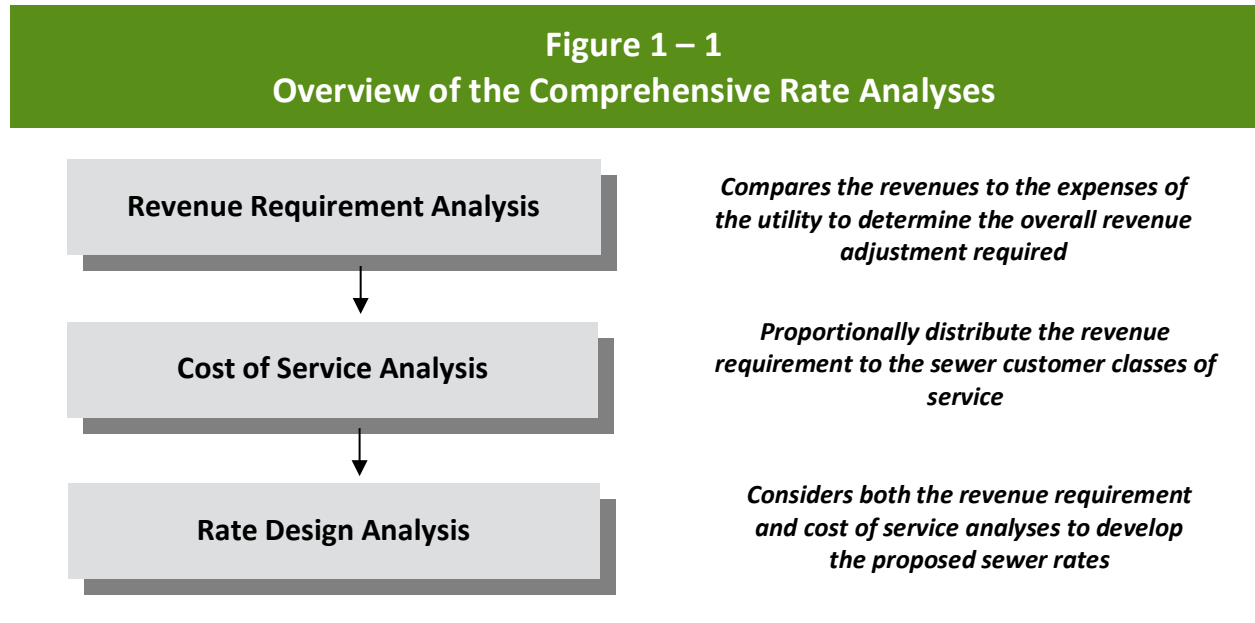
Figure 1 – 1
Overview of the Comprehensive Rate Analyses

Revenue Requirement Analysis

Compares the revenues to the expenses of the utility to determine the overall revenue adjustment required

Cost of Service Analysis

Proportionally distribute the revenue requirement to the sewer customer classes of service

Rate Design Analysis

Considers both the revenue requirement and cost of service analyses to develop the proposed sewer rates